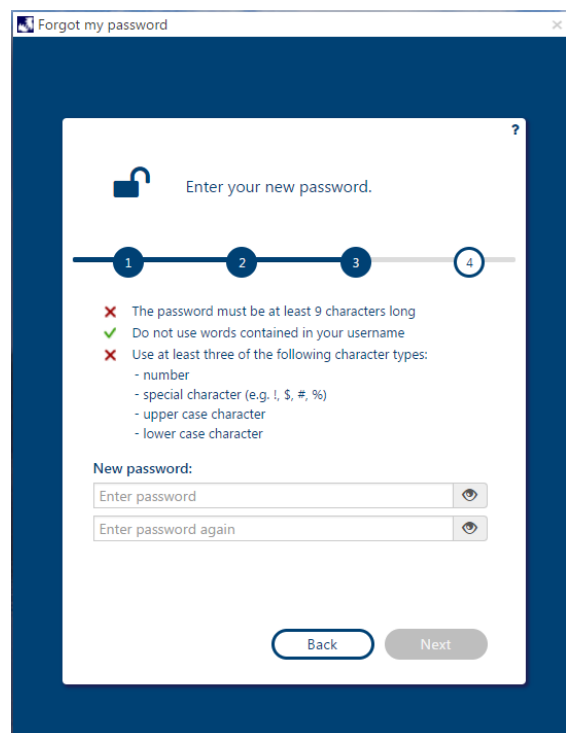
Forgot my password

?

Enter your new password.

1 2 3 4

✕ The password must be at least 9 characters long
✓ Do not use words contained in your username
✕ Use at least three of the following character types:
- number
- special character (e.g. !, $, #, %)
- upper case character
- lower case character

New password:

Enter password

Enter password again

Back

Next